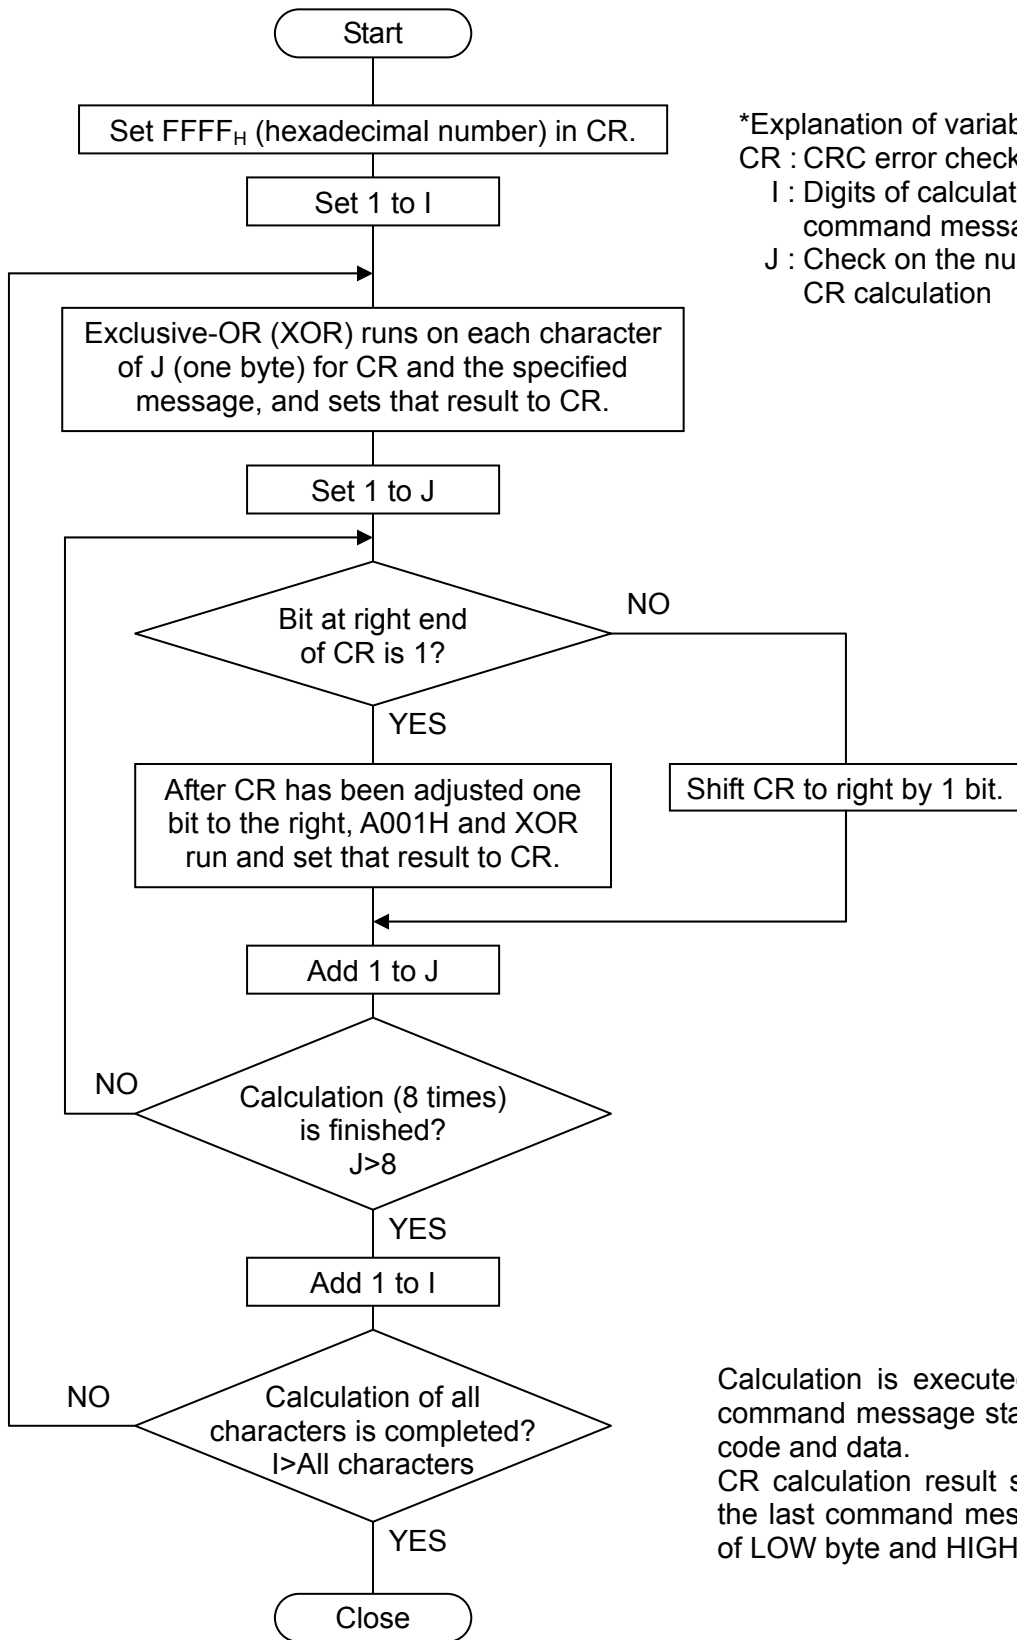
Start

Set $FFFF_H$ (hexadecimal number) in CR.

Set 1 to I

*Explanation of variab
CR : CRC error check
I : Digits of calculat command messa
J : Check on the nu CR calculation

Exclusive-OR (XOR) runs on each character of J (one byte) for CR and the specified message, and sets that result to CR.

Set 1 to J

Bit at right end of CR is 1?

NO

YES

After CR has been adjusted one bit to the right, A001H and XOR run and set that result to CR.

Shift CR to right by 1 bit.

Add 1 to J

NO

Calculation (8 times) is finished? J>8

YES

Add 1 to I

NO

Calculation of all characters is completed? I>All characters

YES

Close

Calculation is execute command message sta code and data.
CR calculation result s the last command mes of LOW byte and HIGH